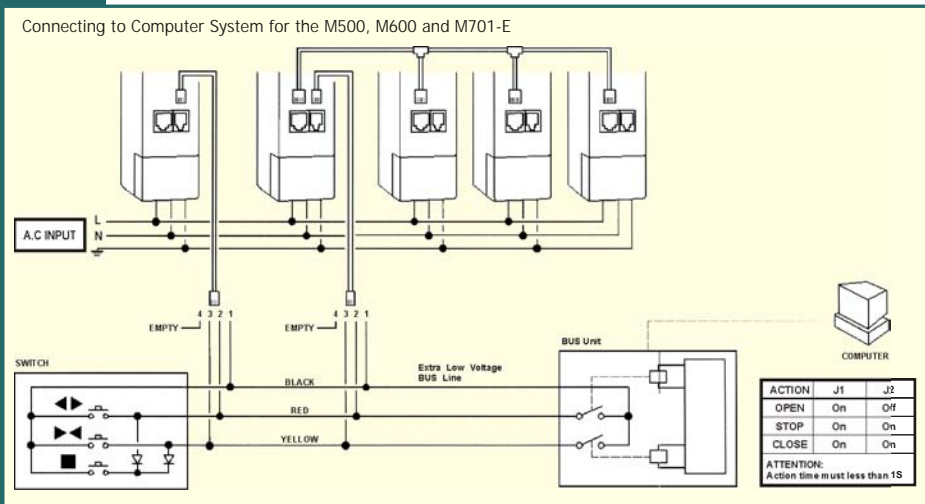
Connecting to Computer System for the M500, M600 and M701-E

A.C INPUT

L

N

EMPTY 4 3 2 1

EMPTY 4 3 2 1

SWITCH

BLACK

RED

YELLOW

Extra Low Voltage BUS Line

BUS Unit

COMPUTER

| ACTION | J1 | J2 |
|---|---|---|
| OPEN | On | Off |
| STOP | On | On |
| CLOSE | On | On |

ATTENTION:
Action time must less than 1S